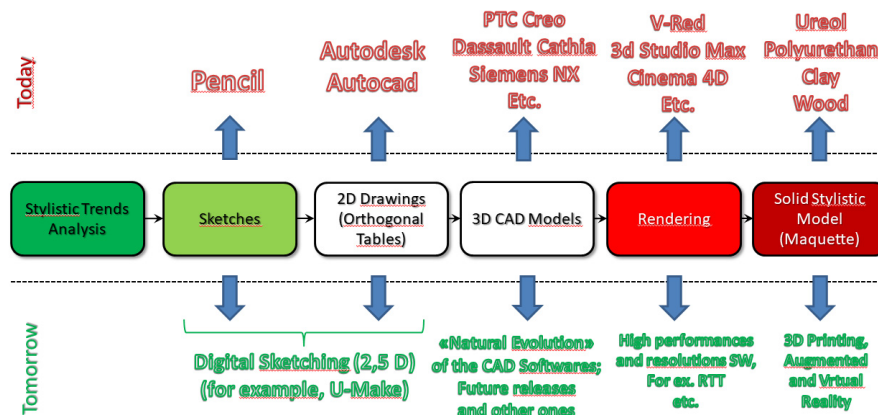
Today

Pencil

Autodesk
Autocad

PTC Creo
Dassault Cathia
Siemens NX
Etc.

V-Red
3d Studio Max
Cinema 4D
Etc.

Ureol
Polyurethan
Clay
Wood

Stylistic Trends Analysis

Sketches

2D Drawings (Orthogonal Tables)

3D CAD Models

Rendering

Solid Stylistic Model (Maquette)

Tomorrow

Digital Sketching (2,5 D)
(for example, U-Make)

«Natural Evolution» of the CAD Softwares; Future releases and other ones

High performances and resolutions SW, For ex. RTT etc.

3D Printing, Augmented and Vrtual Reality